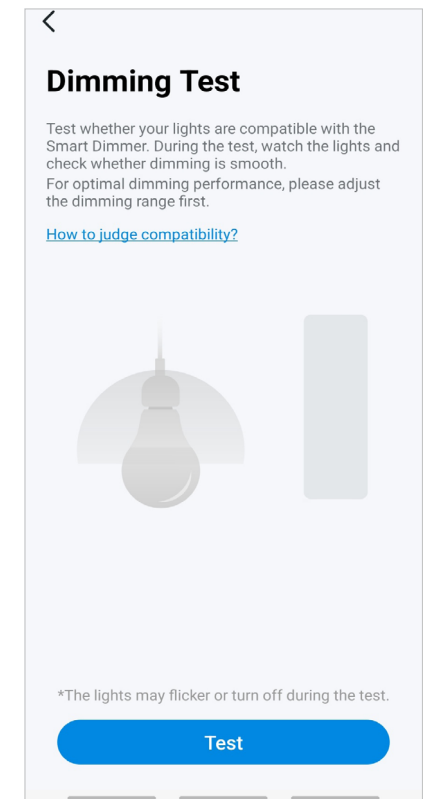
<

Dimming Test

Test whether your lights are compatible with the Smart Dimmer. During the test, watch the lights and check whether dimming is smooth.
For optimal dimming performance, please adjust the dimming range first.

How to judge compatibility?

*The lights may flicker or turn off during the test.

Test